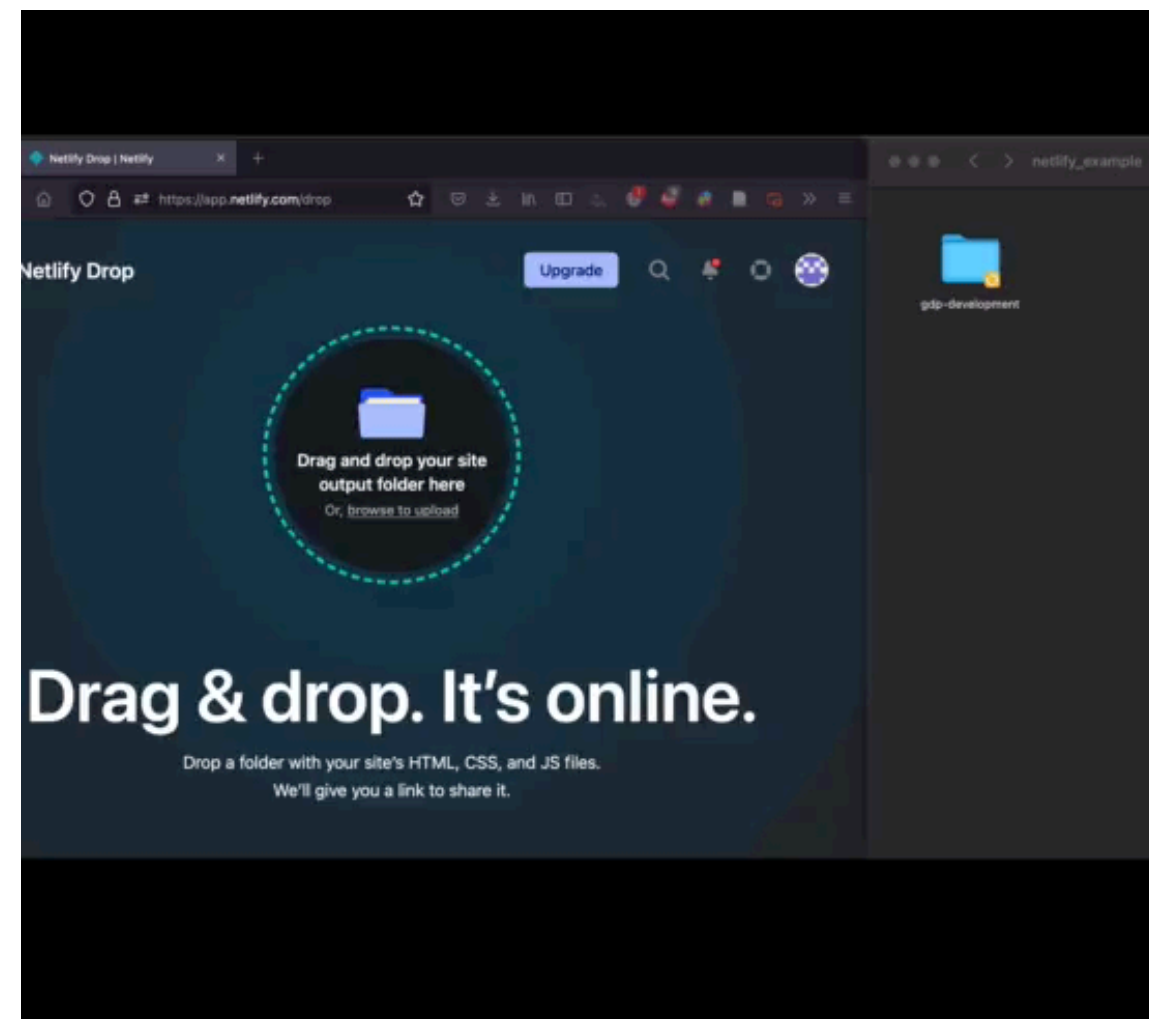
Netlify Drop | Netlify

https://app.netlify.com/drop

Netlify Drop

Upgrade

Drag and drop your site output folder here

Or, browse to upload

Drag & drop. It's online.

Drop a folder with your site's HTML, CSS, and JS files.
We'll give you a link to share it.

netlify_example

gdp-development